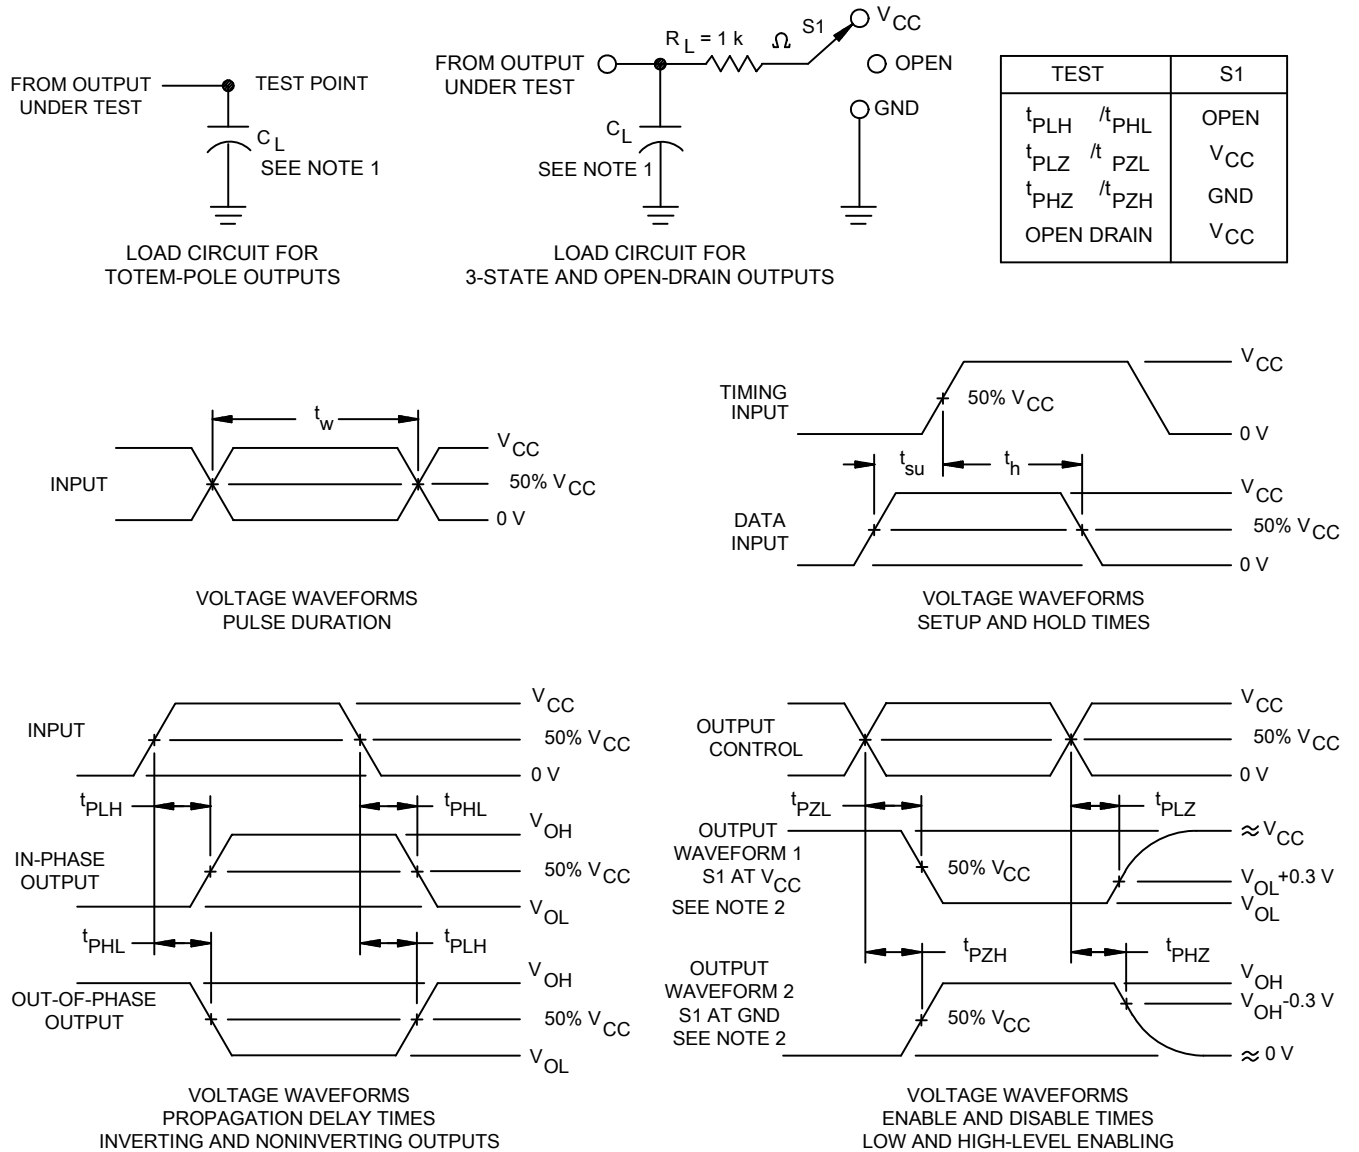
FROM OUTPUT UNDER TEST

TEST POINT

$C_L$
SEE NOTE 1

LOAD CIRCUIT FOR TOTEM-POLE OUTPUTS

FROM OUTPUT UNDER TEST

$R_L = 1\ k\Omega$

S1

$V_{CC}$

OPEN

GND

$C_L$
SEE NOTE 1

LOAD CIRCUIT FOR 3-STATE AND OPEN-DRAIN OUTPUTS

| TEST | S1 |
|---|---|
| $t_{PLH}/t_{PHL}$ | OPEN |
| $t_{PLZ}/t_{PZL}$ | $V_{CC}$ |
| $t_{PHZ}/t_{PZH}$ | GND |
| OPEN DRAIN | $V_{CC}$ |

$t_w$

INPUT

$V_{CC}$

50% $V_{CC}$

0 V

VOLTAGE WAVEFORMS
PULSE DURATION

TIMING INPUT

50% $V_{CC}$

$V_{CC}$

0 V

$t_{su}$

$t_h$

DATA INPUT

$V_{CC}$

50% $V_{CC}$

0 V

VOLTAGE WAVEFORMS
SETUP AND HOLD TIMES

INPUT

$V_{CC}$

50% $V_{CC}$

0 V

$t_{PLH}$

$t_{PHL}$

IN-PHASE OUTPUT

$V_{OH}$

50% $V_{CC}$

$V_{OL}$

$t_{PHL}$

$t_{PLH}$

OUT-OF-PHASE OUTPUT

$V_{OH}$

50% $V_{CC}$

$V_{OL}$

VOLTAGE WAVEFORMS
PROPAGATION DELAY TIMES
INVERTING AND NONINVERTING OUTPUTS

OUTPUT CONTROL

$V_{CC}$

50% $V_{CC}$

0 V

$t_{PZL}$

$t_{PLZ}$

OUTPUT WAVEFORM 1
S1 AT $V_{CC}$
SEE NOTE 2

50% $V_{CC}$

$\approx V_{CC}$

$V_{OL}$+0.3 V

$V_{OL}$

$t_{PZH}$

$t_{PHZ}$

OUTPUT WAVEFORM 2
S1 AT GND
SEE NOTE 2

50% $V_{CC}$

$V_{OH}$

$V_{OH}$-0.3 V

$\approx 0$ V

VOLTAGE WAVEFORMS
ENABLE AND DISABLE TIMES
LOW AND HIGH-LEVEL ENABLING